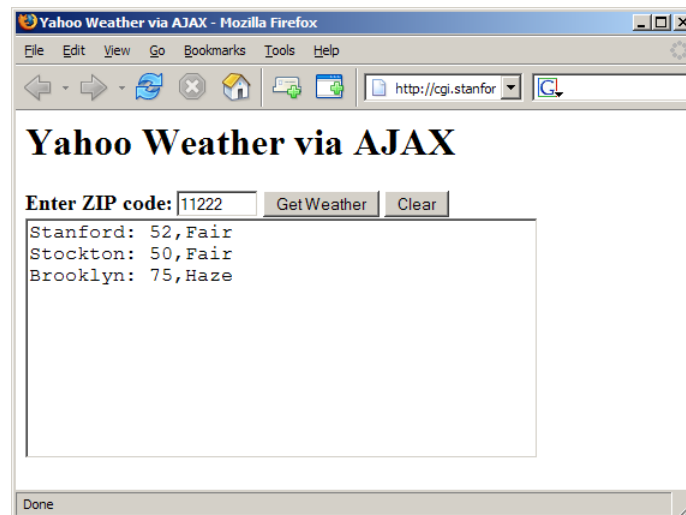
Yahoo Weather via AJAX - Mozilla Firefox

File Edit View Go Bookmarks Tools Help

http://cgi.stanfor

Yahoo Weather via AJAX

Enter ZIP code: 11222 Get Weather Clear

Stanford: 52,Fair
Stockton: 50,Fair
Brooklyn: 75,Haze

Done